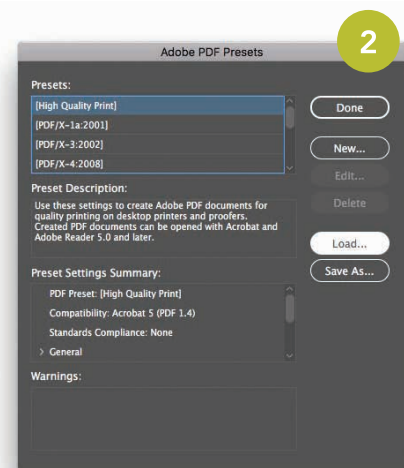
2

Adobe PDF Presets

Presets:

[High Quality Print]
[PDF/X-1a:2001]
[PDF/X-3:2002]
[PDF/X-4:2008]

Done
New...
Edit...
Delete

Preset Description:

Use these settings to create Adobe PDF documents for quality printing on desktop printers and proofers. Created PDF documents can be opened with Acrobat and Adobe Reader 5.0 and later.

Load...
Save As...

Preset Settings Summary:

PDF Preset: [High Quality Print]
Compatibility: Acrobat 5 (PDF 1.4)
Standards Compliance: None
General

Warnings: